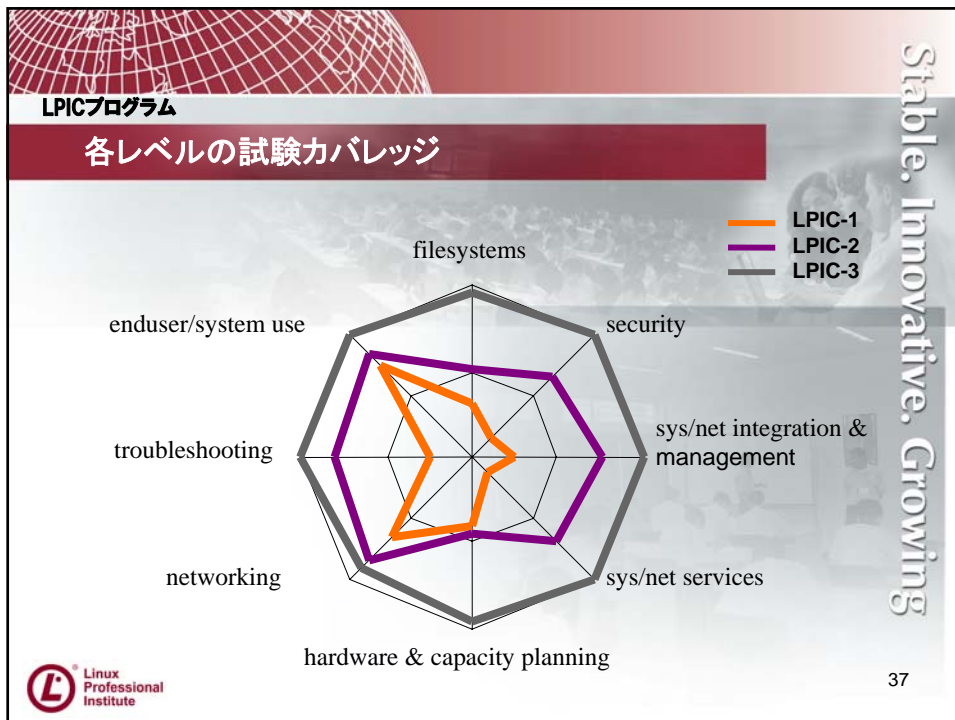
LPICプログラム

各レベルの試験カバレッジ

Stable. Innovative. Growing

LPIC-1
LPIC-2
LPIC-3

filesystems

security

sys/net integration & management

sys/net services

hardware & capacity planning

networking

troubleshooting

enduser/system use

Linux Professional Institute

37